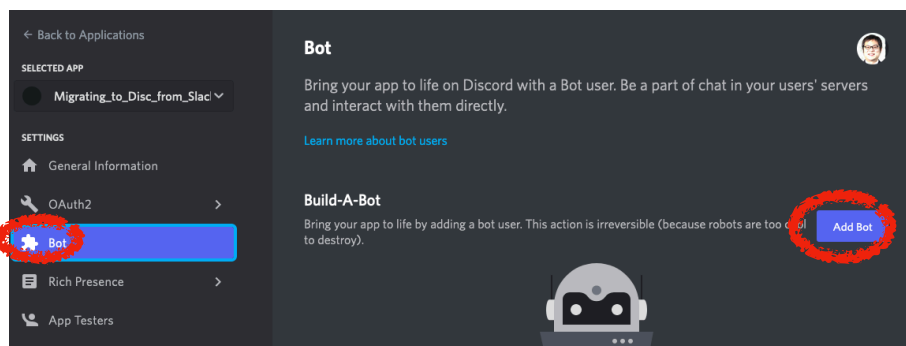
← Back to Applications

SELECTED APP

Migrating_to_Disc_from_Slac

SETTINGS

General Information

OAuth2

Bot

Rich Presence

App Testers

Bot

Bring your app to life on Discord with a Bot user. Be a part of chat in your users' servers and interact with them directly.

Learn more about bot users

Build-A-Bot

Bring your app to life by adding a bot user. This action is irreversible (because robots are too c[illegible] to destroy).

Add Bot